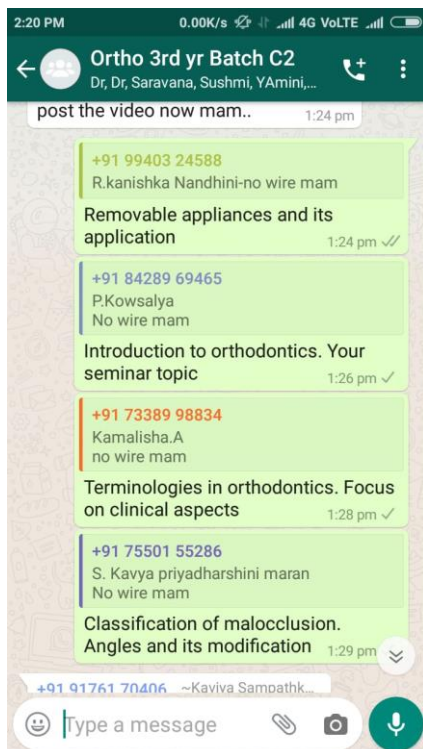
2:20 PM 0.00K/s 4G VoLTE

Ortho 3rd yr Batch C2
Dr, Dr, Saravana, Sushmi, YAmini,...

post the video now mam.. 1:24 pm

+91 99403 24588
R.kanishka Nandhini-no wire mam

Removable appliances and its application 1:24 pm

+91 84289 69465
P.Kowsalya
No wire mam

Introduction to orthodontics. Your seminar topic 1:26 pm

+91 73389 98834
Kamalisha.A
no wire mam

Terminologies in orthodontics. Focus on clinical aspects 1:28 pm

+91 75501 55286
S. Kavya priyadharshini maran
No wire mam

Classification of malocclusion. Angles and its modification 1:29 pm

+91 91761 70406 ~Kaviya Sampathk...

Type a message